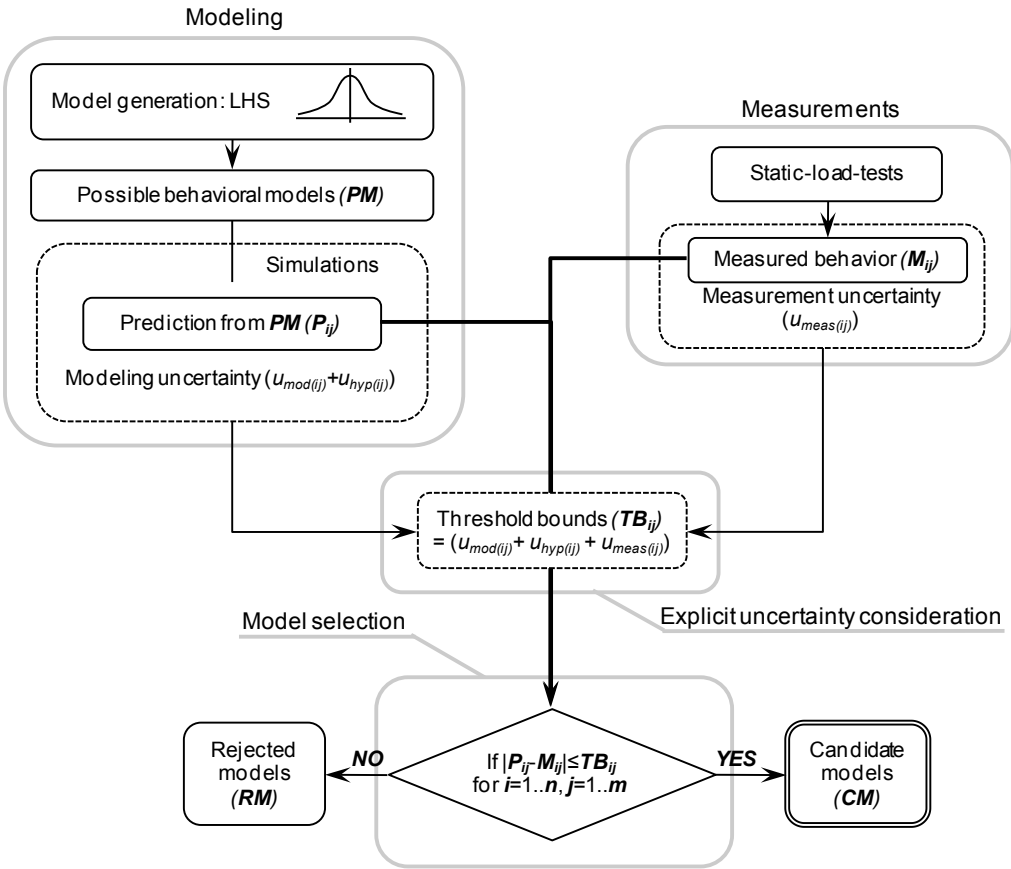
Modeling

Model generation: LHS

Possible behavioral models (**PM**)

Simulations

Prediction from **PM** ($P_{ij}$)

Modeling uncertainty ($u_{mod(ij)}+u_{hyp(ij)}$)

Measurements

Static-load-tests

Measured behavior ($M_{ij}$)

Measurement uncertainty ($u_{meas(ij)}$)

Threshold bounds ($TB_{ij}$) = ($u_{mod(ij)}+u_{hyp(ij)}+u_{meas(ij)}$)

Explicit uncertainty consideration

Model selection

Rejected models (**RM**)

**NO**

If $|P_{ij}-M_{ij}|\leq TB_{ij}$ for $i$=1..$n$, $j$=1..$m$

**YES**

Candidate models (**CM**)